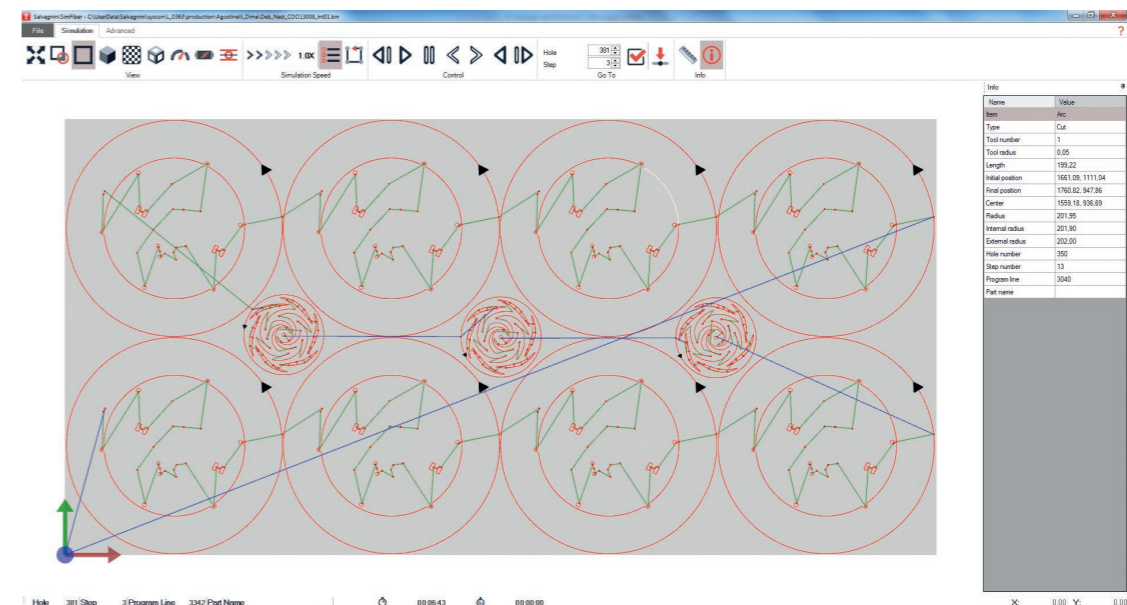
Salvagnini SimFiber - C:\UserData\Salvagnini\syscom\L_0363\production\Agostinelli_Dimer\Deb_Nest_COD13006_int01.bin

File Simulation Advanced

?

View

>>>>> 1.0X

Simulation Speed

Control

Hole 381
Step 3

Go To

Info

Info

| Name | Value |
|---|---|
| Item | Arc |
| Type | Cut |
| Tool number | 1 |
| Tool radius | 0,05 |
| Length | 199,22 |
| Initial position | 1661,09, 1111,04 |
| Final position | 1760,82, 947,86 |
| Center | 1559,18, 936,69 |
| Radius | 201,95 |
| Internal radius | 201,90 |
| External radius | 202,00 |
| Hole number | 350 |
| Step number | 13 |
| Program line | 3040 |
| Part name | |

Hole 381 Step 3 Program Line 3342 Part Name 00:06:43 00:00:00 X: 0.00 Y: 0.00